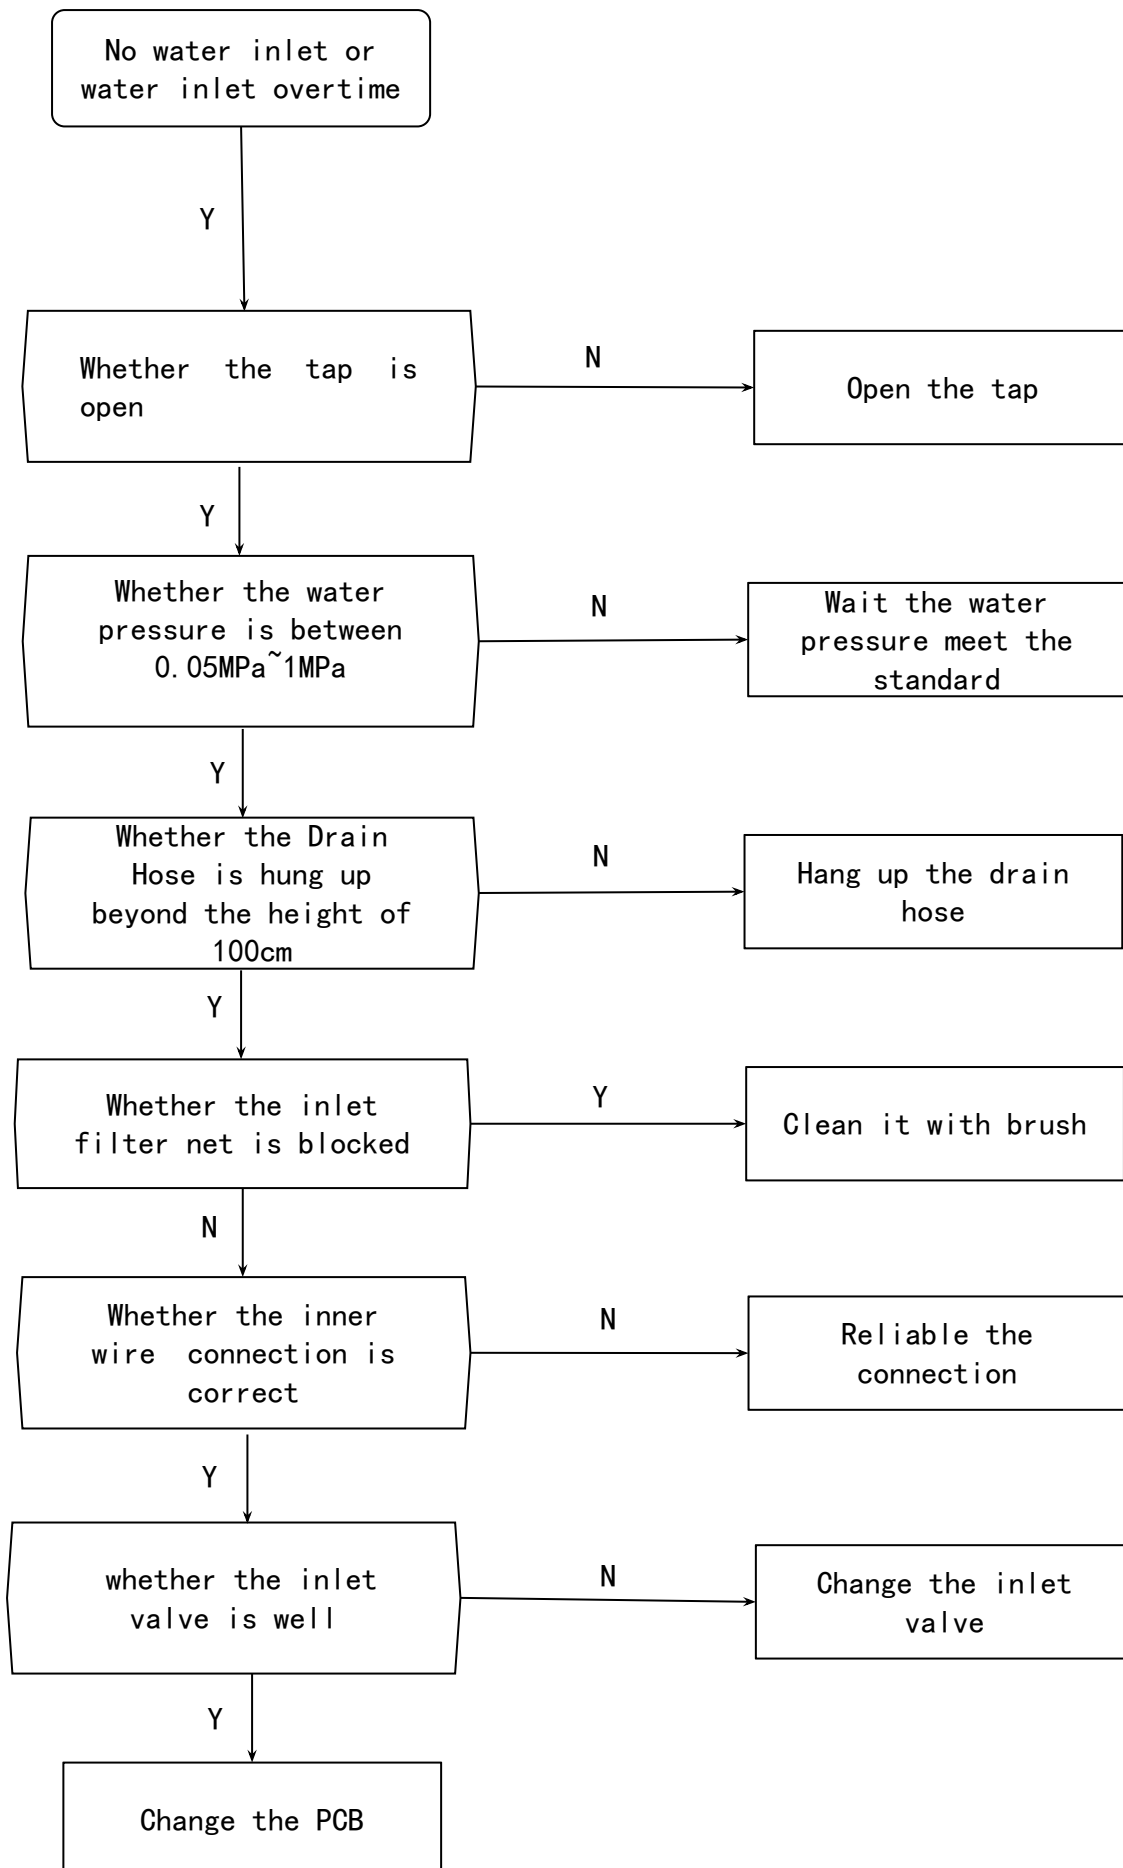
No water inlet or water inlet overtime

Y

Whether the tap is open

N

Open the tap

Y

Whether the water pressure is between 0.05MPa~1MPa

N

Wait the water pressure meet the standard

Y

Whether the Drain Hose is hung up beyond the height of 100cm

N

Hang up the drain hose

Y

Whether the inlet filter net is blocked

Y

Clean it with brush

N

Whether the inner wire connection is correct

N

Reliable the connection

Y

whether the inlet valve is well

N

Change the inlet valve

Y

Change the PCB